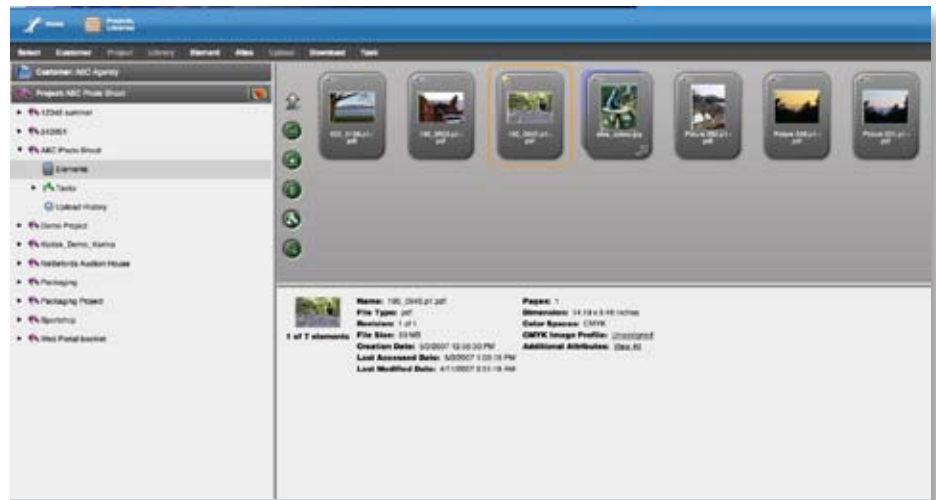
Home Projects Libraries

Select Customer Project Library Element Alias Upload Download Task

Customer: ABC Agency

Project: ABC Photo Shoot

123abf summer
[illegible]
ABC Photo Shoot
Elements
Tasks
Upload History
Demo Project
Kodak_Demo_Karina
Netherlands Auction House
Packaging
Packaging Project
Sportshop
Web Portal booklet

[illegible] pdf
180_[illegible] pdf
180_2645.p1.pdf
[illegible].jpg
Picture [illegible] pdf
Picture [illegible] pdf
Picture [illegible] pdf

1 of 7 elements
Name: 180_2645.p1.pdf
File Type: pdf
Revision: 1 of 1
File Size: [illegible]
Creation Date: 5/2/2007 12:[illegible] PM
Last Accessed Date: 5/2/2007 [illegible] PM
Last Modified Date: 4/11/2007 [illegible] AM

Pages: 1
Dimension: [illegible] inches
Color Spaces: CMYK
CMYK Image Profile: Unassigned
Additional Attributes: View All